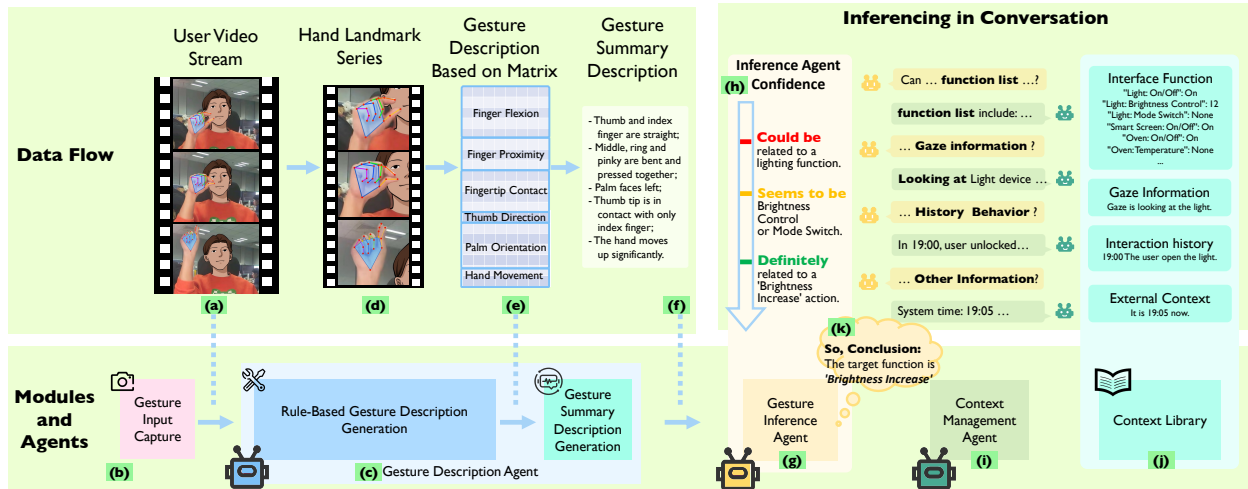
User Video Stream

Hand Landmark Series

Gesture Description Based on Matrix

Gesture Summary Description

Inferencing in Conversation

Data Flow

Finger Flexion

Finger Proximity

Fingertip Contact

Thumb Direction

Palm Orientation

Hand Movement

- Thumb and index finger are straight;
- Middle, ring and pinky are bent and pressed together;
- Palm faces left;
- Thumb tip is in contact with only index finger;
- The hand moves up significantly.

(a) (d) (e) (f)

Inference Agent Confidence

(h)

Could be related to a lighting function.

Seems to be Brightness Control or Mode Switch.

Definitely related to a 'Brightness Increase' action.

Can … function list …?

function list include: …

… Gaze information ?

Looking at Light device …

… History Behavior ?

In 19:00, user unlocked…

… Other Information?

System time: 19:05 …

Interface Function
"Light: On/Off": On
"Light: Brightness Control": 12
"Light: Mode Switch": None
"Smart Screen: On/Off": On
"Oven: On/Off": On
"Oven: Temperature": None
…

Gaze Information
Gaze is looking at the light.

Interaction history
19:00 The user open the light.

External Context
It is 19:05 now.

(k)

So, Conclusion:
The target function is 'Brightness Increase'

Modules and Agents

Gesture Input Capture

(b)

Rule-Based Gesture Description Generation

Gesture Summary Description Generation

(c) Gesture Description Agent

Gesture Inference Agent

(g)

Context Management Agent

(i)

Context Library

(j)